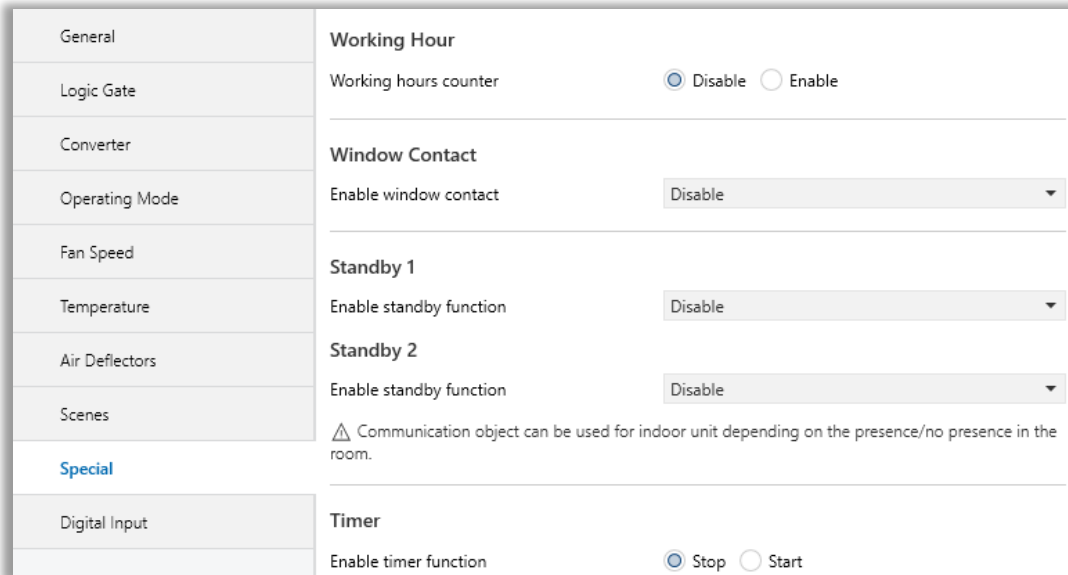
General

Logic Gate

Converter

Operating Mode

Fan Speed

Temperature

Air Deflectors

Scenes

Special

Digital Input

Working Hour

Working hours counter Disable Enable

Window Contact

Enable window contact Disable

Standby 1

Enable standby function Disable

Standby 2

Enable standby function Disable

⚠ Communication object can be used for indoor unit depending on the presence/no presence in the room.

Timer

Enable timer function Stop Start